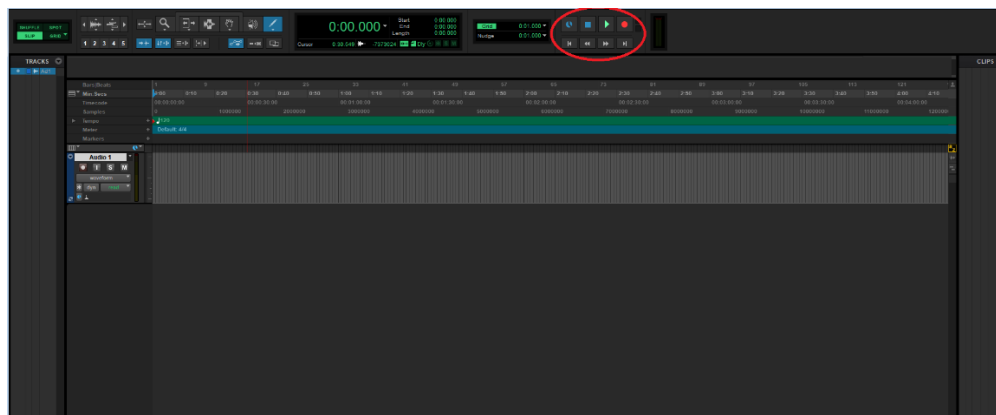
SHUFFLE SPOT
SLIP GRID

1 2 3 4 5

0:00.000

Start 0:00.000
End 0:00.000
Length 0:00.000

Cursor 0:30.049

Nudge 0:01.000

TRACKS

CLIPS

Bars|Beats
Min:Secs
Timecode
Samples
Tempo
Meter
Markers

0:00 0:10 0:20 0:30 0:40 0:50 1:00 1:10 1:20 1:30 1:40 1:50 2:00 2:10 2:20 2:30 2:40 2:50 3:00 3:10 3:20 3:30 3:40 3:50 4:00 4:10

00:00:00:00 00:00:30:00 00:01:00:00 00:01:30:00 00:02:00:00 00:02:30:00 00:03:00:00 00:03:30:00 00:04:00:00

0 1000000 2000000 3000000 4000000 5000000 6000000 7000000 8000000 9000000 10000000 11000000 12000000

120

Default: 4/4

Audio 1

S M

waveform

Dyn